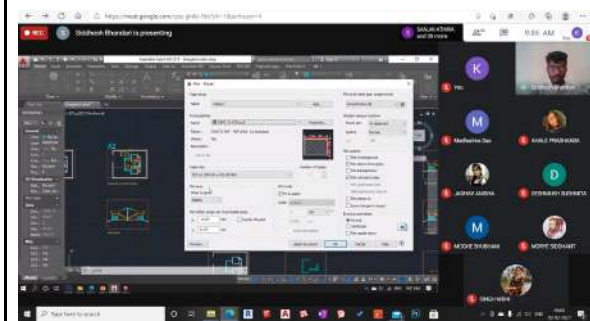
REC

Siddhesh Bhandari is presenting

SANJAI ATHIRA and 26 more

9:35 AM

K

You

M

Madhurima Das

ANALE PRABHAKARA

JAINAV JAINVA

D

DESHMUKH SUVARNA

M

MODHE SHUBHAM

MORYE SIDDHANT

SINGH NIDHI

Type here to search